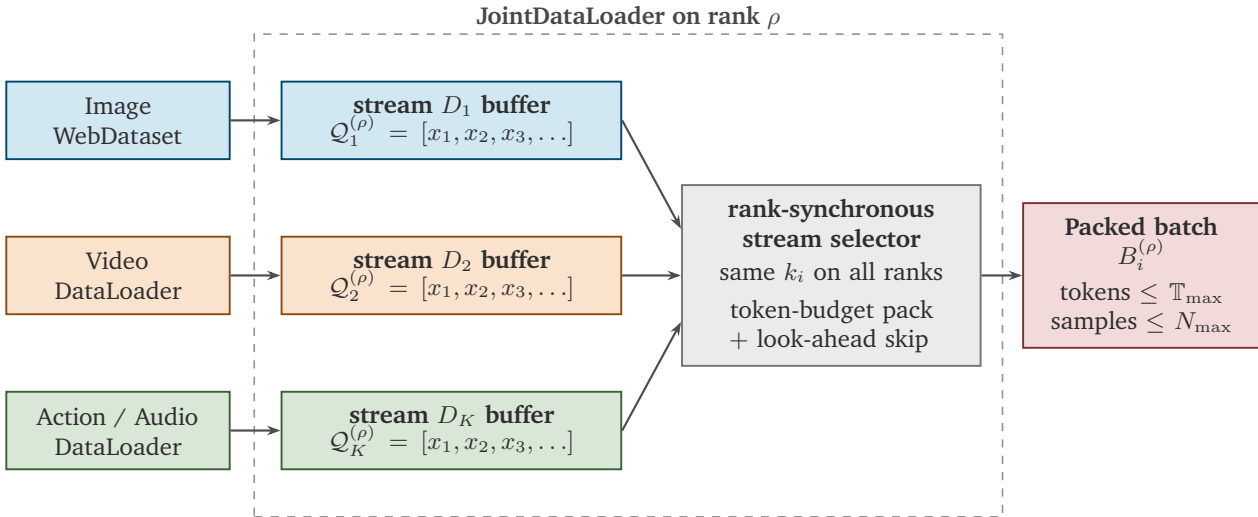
**JointDataLoader on rank $\rho$**

Image WebDataset

Video DataLoader

Action / Audio DataLoader

**stream $D_1$ buffer**
$\mathcal{Q}_1^{(\rho)} = [x_1, x_2, x_3, \ldots]$

**stream $D_2$ buffer**
$\mathcal{Q}_2^{(\rho)} = [x_1, x_2, x_3, \ldots]$

**stream $D_K$ buffer**
$\mathcal{Q}_K^{(\rho)} = [x_1, x_2, x_3, \ldots]$

**rank-synchronous stream selector**
same $k_i$ on all ranks
token-budget pack + look-ahead skip

**Packed batch**
$B_i^{(\rho)}$
tokens $\leq \mathbb{T}_{\max}$
samples $\leq N_{\max}$